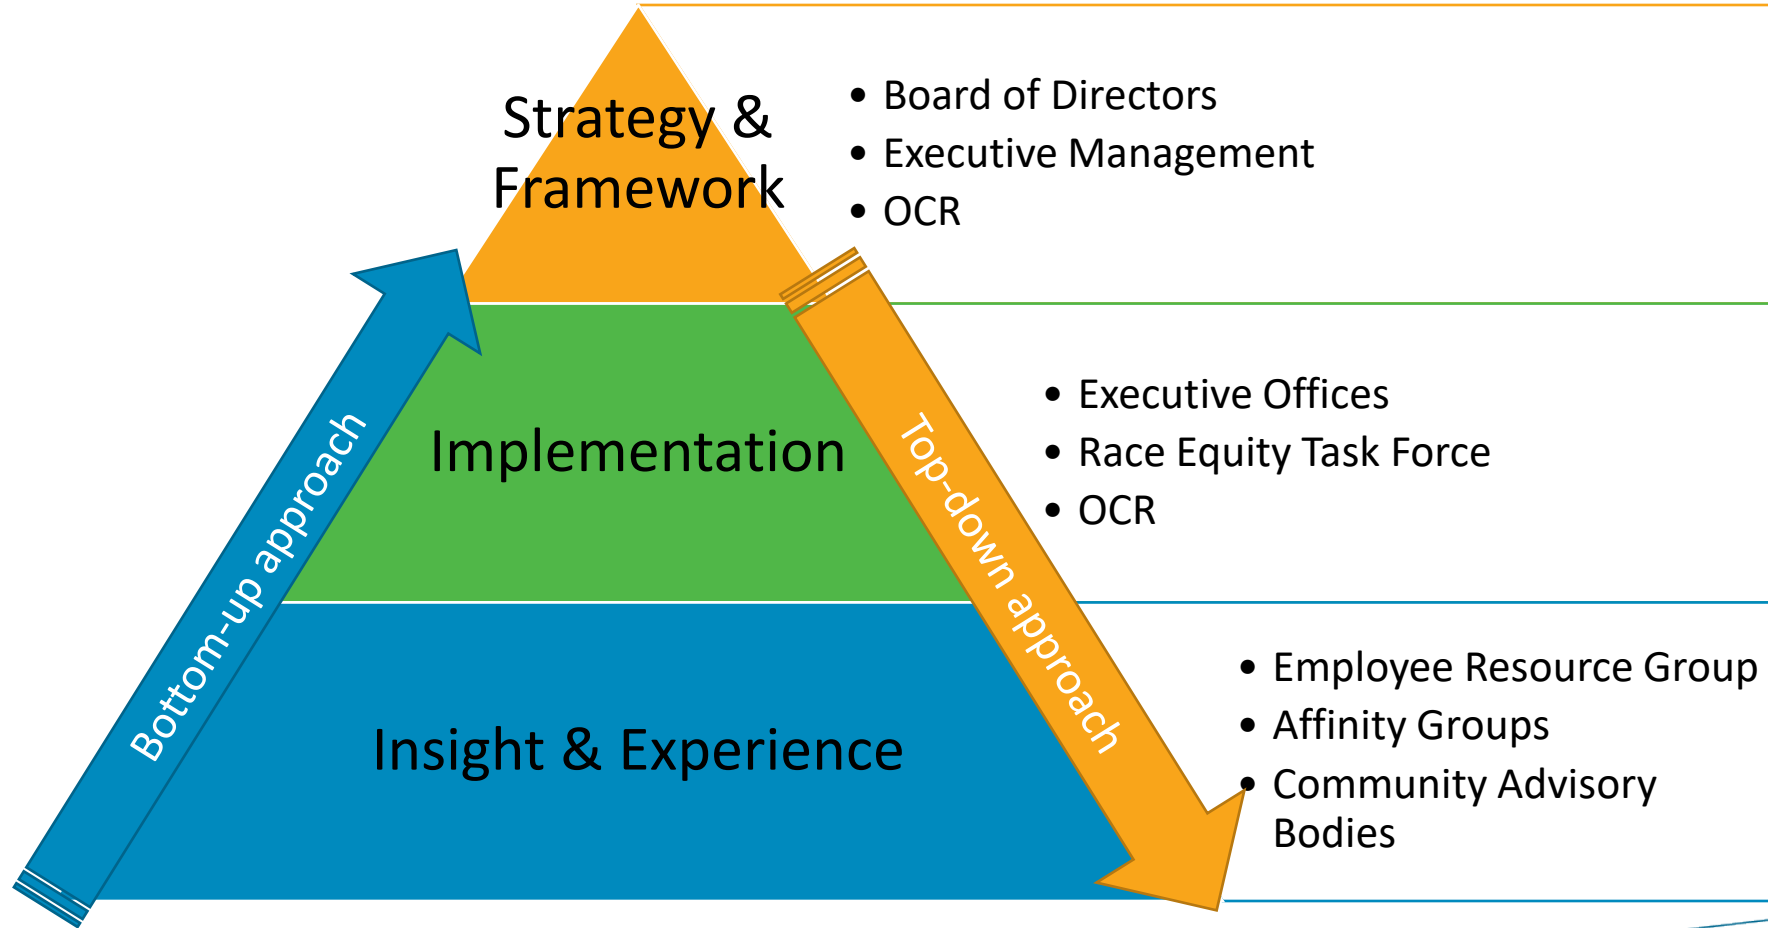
Strategy & Framework

- Board of Directors
- Executive Management
- OCR

Implementation

- Executive Offices
- Race Equity Task Force
- OCR

Insight & Experience

- Employee Resource Group
- Affinity Groups
- Community Advisory Bodies

Bottom-up approach

Top-down approach